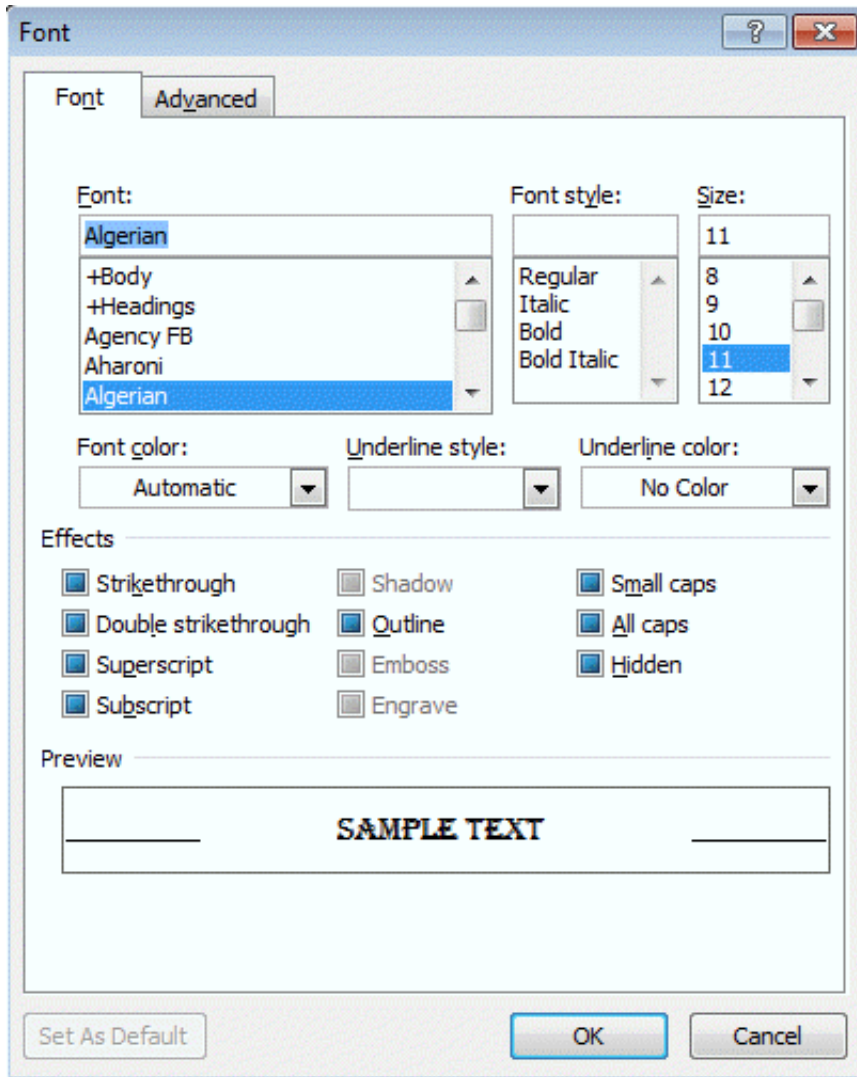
Font
?
Font
Advanced
Font:
Algerian
+Body
+Headings
Agency FB
Aharoni
Algerian
Font style:
Regular
Italic
Bold
Bold Italic
Size:
11
8
9
10
11
12
Font color:
Automatic
Underline style:
Underline color:
No Color
Effects
Strikethrough
Double strikethrough
Superscript
Subscript
Shadow
Outline
Emboss
Engrave
Small caps
All caps
Hidden
Preview
SAMPLE TEXT
Set As Default
OK
Cancel